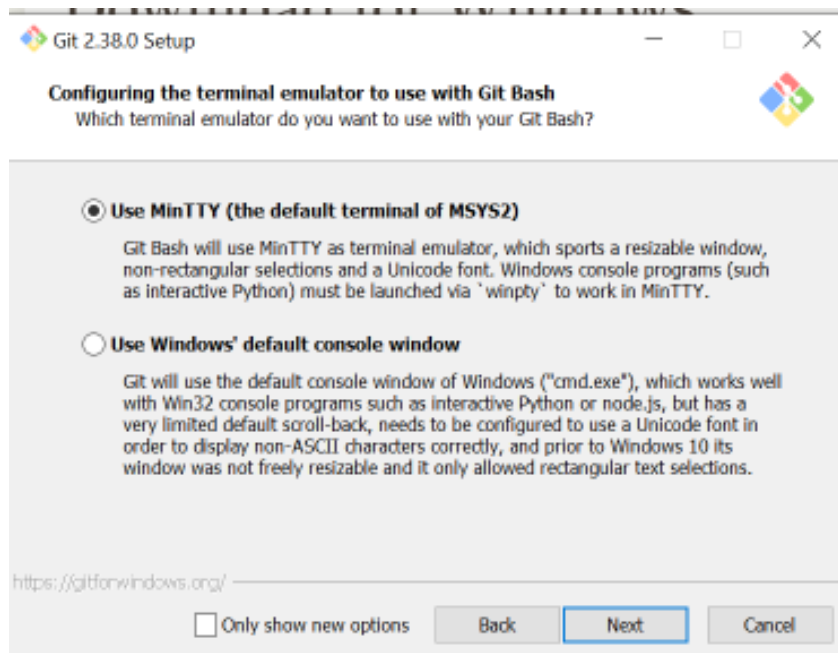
Git 2.38.0 Setup

Configuring the terminal emulator to use with Git Bash
Which terminal emulator do you want to use with your Git Bash?

Use MinTTY (the default terminal of MSYS2)

Git Bash will use MinTTY as terminal emulator, which sports a resizable window, non-rectangular selections and a Unicode font. Windows console programs (such as interactive Python) must be launched via `winpty` to work in MinTTY.

Use Windows' default console window

Git will use the default console window of Windows ("cmd.exe"), which works well with Win32 console programs such as interactive Python or node.js, but has a very limited default scroll-back, needs to be configured to use a Unicode font in order to display non-ASCII characters correctly, and prior to Windows 10 its window was not freely resizable and it only allowed rectangular text selections.

https://gitforwindows.org/

Only show new options

Back

Next

Cancel